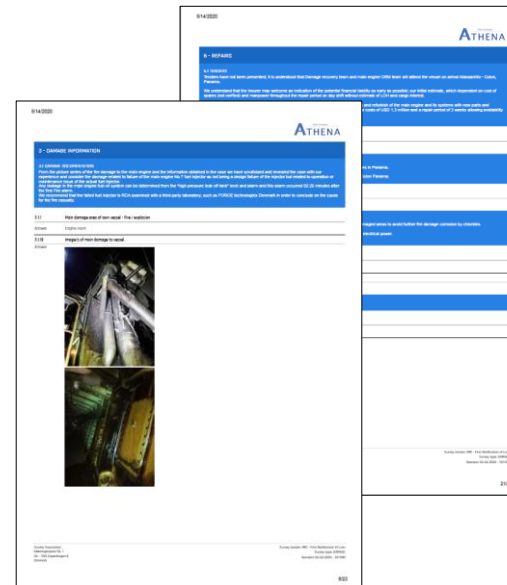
5/14/2020

ATHENA

6 - REPAIRS

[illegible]

5/14/2020

ATHENA

3 - DAMAGE INFORMATION

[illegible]

3.1 Main damage area of own vessel - fire / explosion

Answer Engine room

3.1B Image/s of main damage to vessel

Answer

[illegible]

8/20